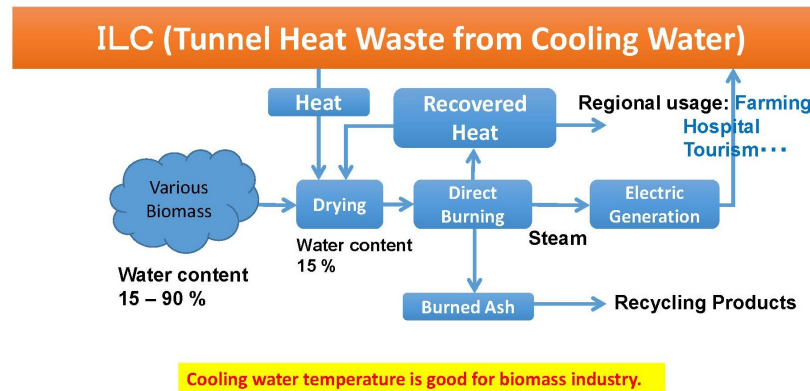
ILC (Tunnel Heat Waste from Cooling Water)

Heat

Recovered Heat

Regional usage: Farming
Hospital
Tourism・・・

Various Biomass

Drying

Direct Burning

Electric Generation

Water content 15 %

Steam

Water content 15 – 90 %

Burned Ash

Recycling Products

Cooling water temperature is good for biomass industry.